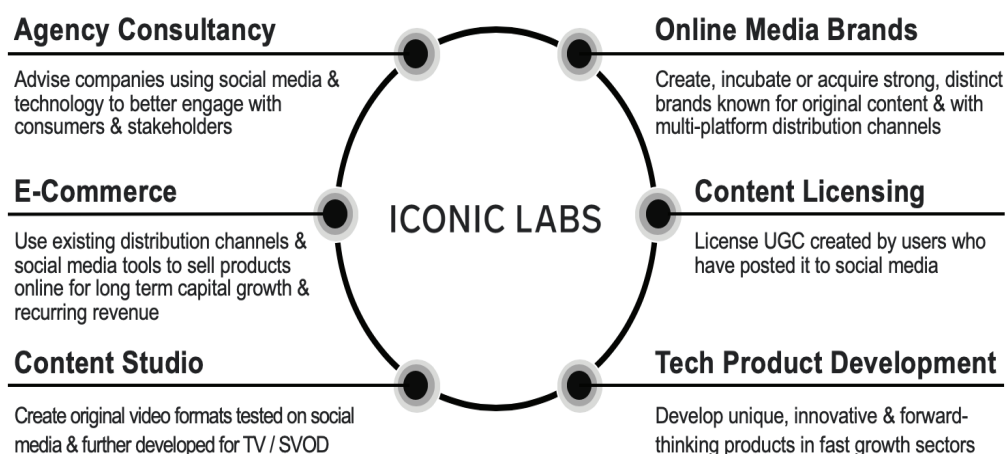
Agency Consultancy

Advise companies using social media & technology to better engage with consumers & stakeholders

Online Media Brands

Create, incubate or acquire strong, distinct brands known for original content & with multi-platform distribution channels

E-Commerce

Use existing distribution channels & social media tools to sell products online for long term capital growth & recurring revenue

ICONIC LABS

Content Licensing

License UGC created by users who have posted it to social media

Content Studio

Create original video formats tested on social media & further developed for TV / SVOD

Tech Product Development

Develop unique, innovative & forward-thinking products in fast growth sectors